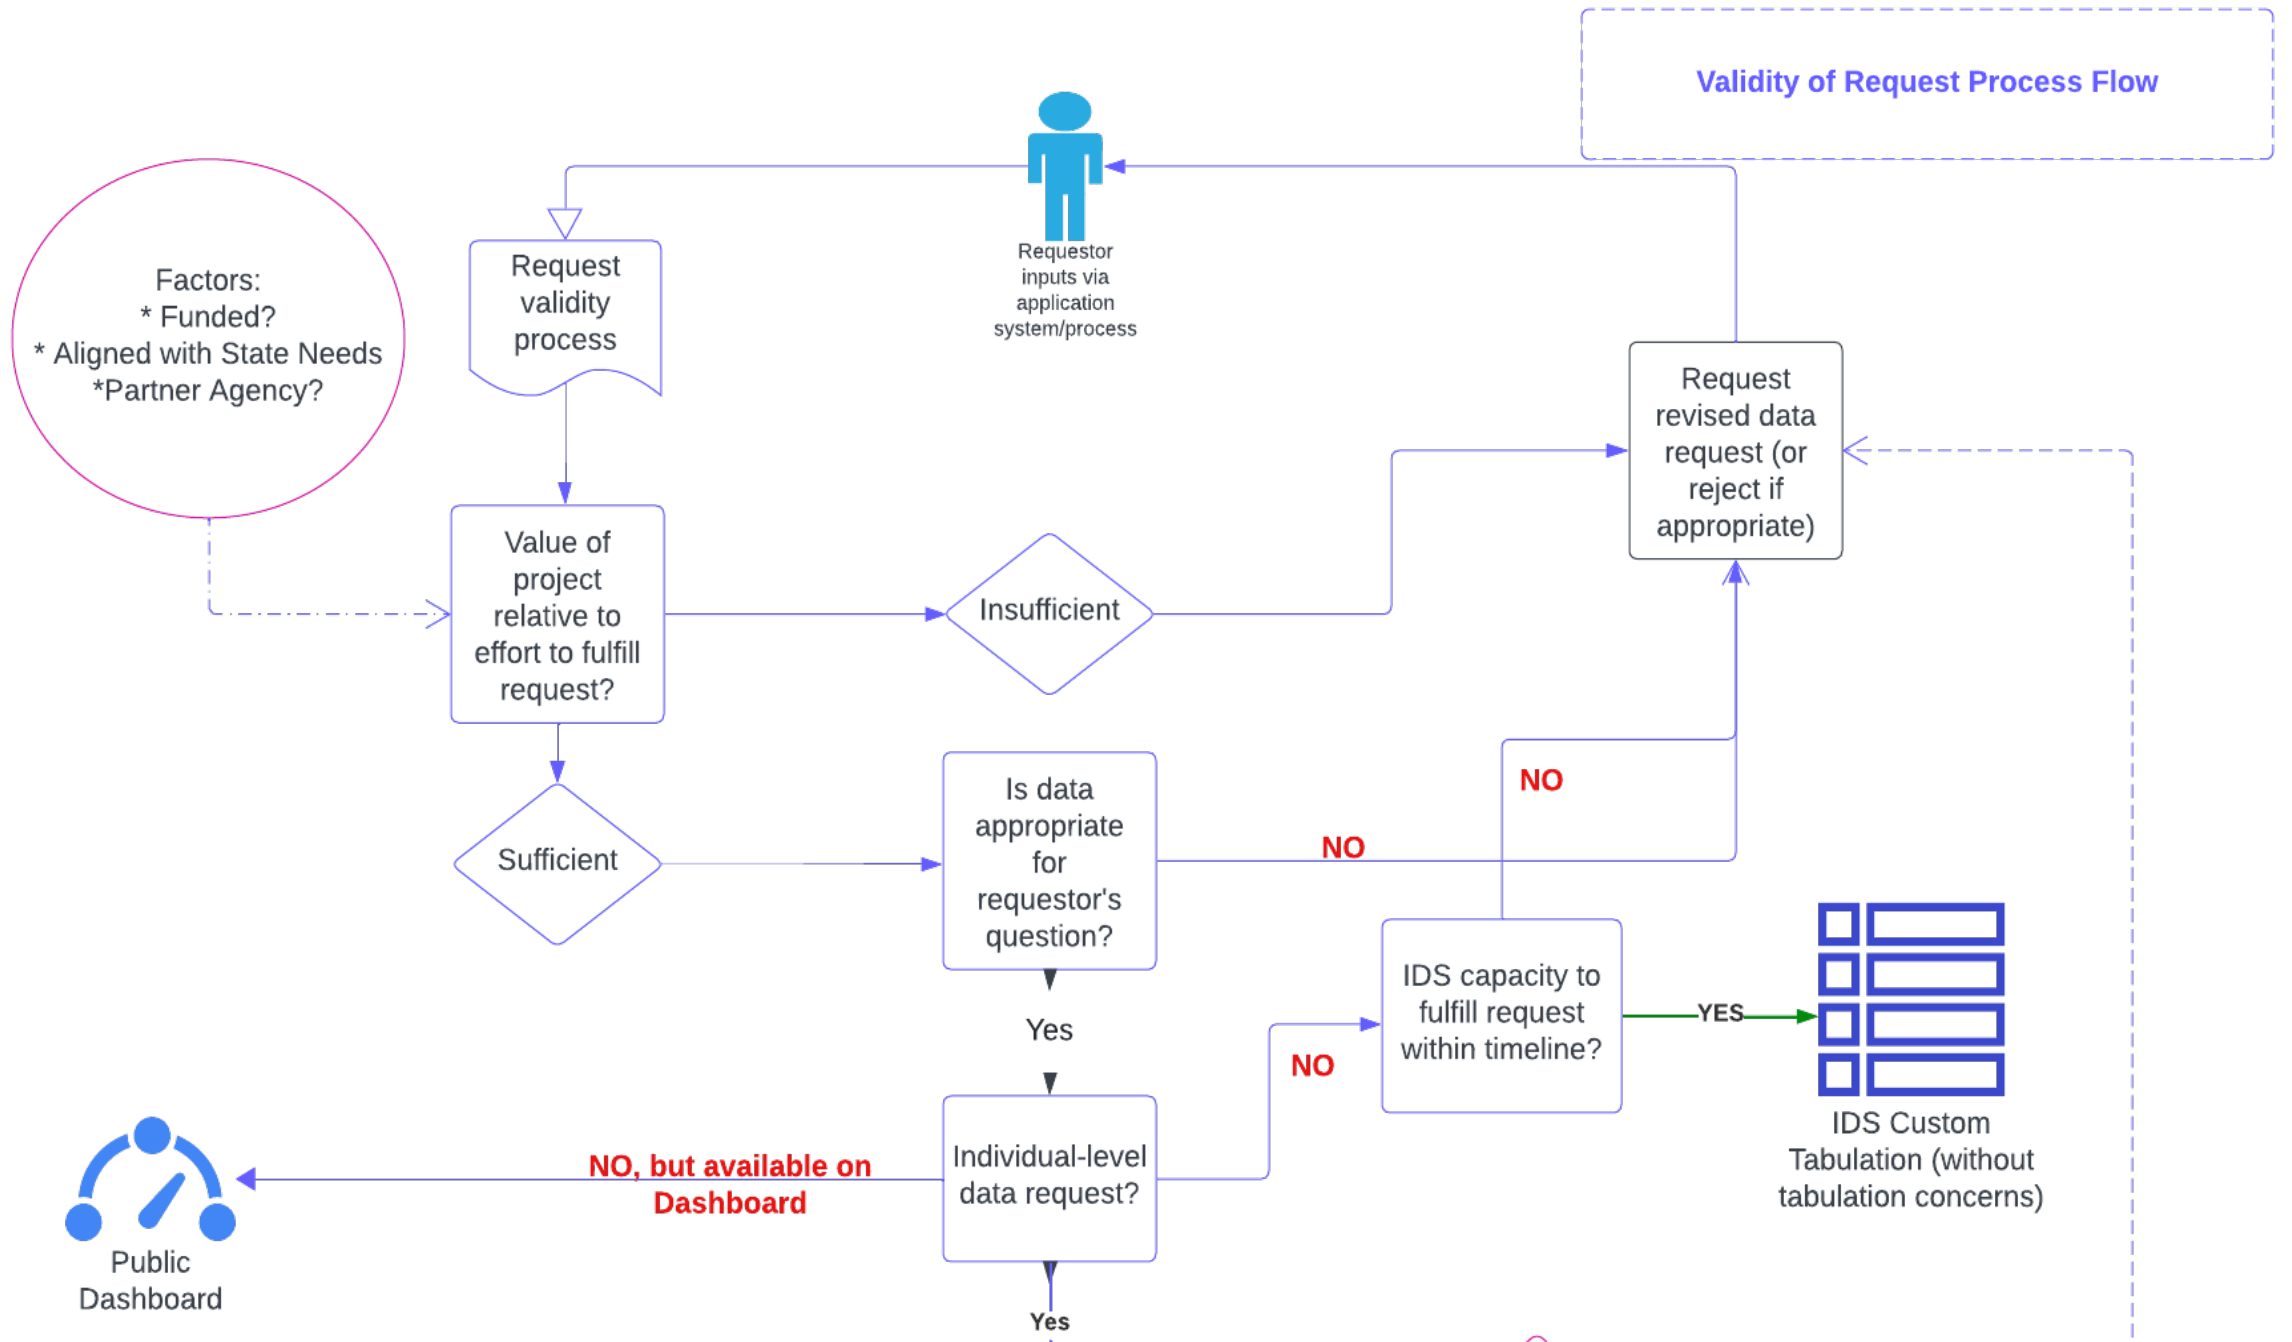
Validity of Request Process Flow

Factors:
* Funded?
* Aligned with State Needs
*Partner Agency?

Request validity process

Requestor inputs via application system/process

Request revised data request (or reject if appropriate)

Value of project relative to effort to fulfill request?

Insufficient

Sufficient

Is data appropriate for requestor's question?

NO

NO

Yes

IDS capacity to fulfill request within timeline?

YES

NO

IDS Custom Tabulation (without tabulation concerns)

NO, but available on Dashboard

Individual-level data request?

Public Dashboard

Yes